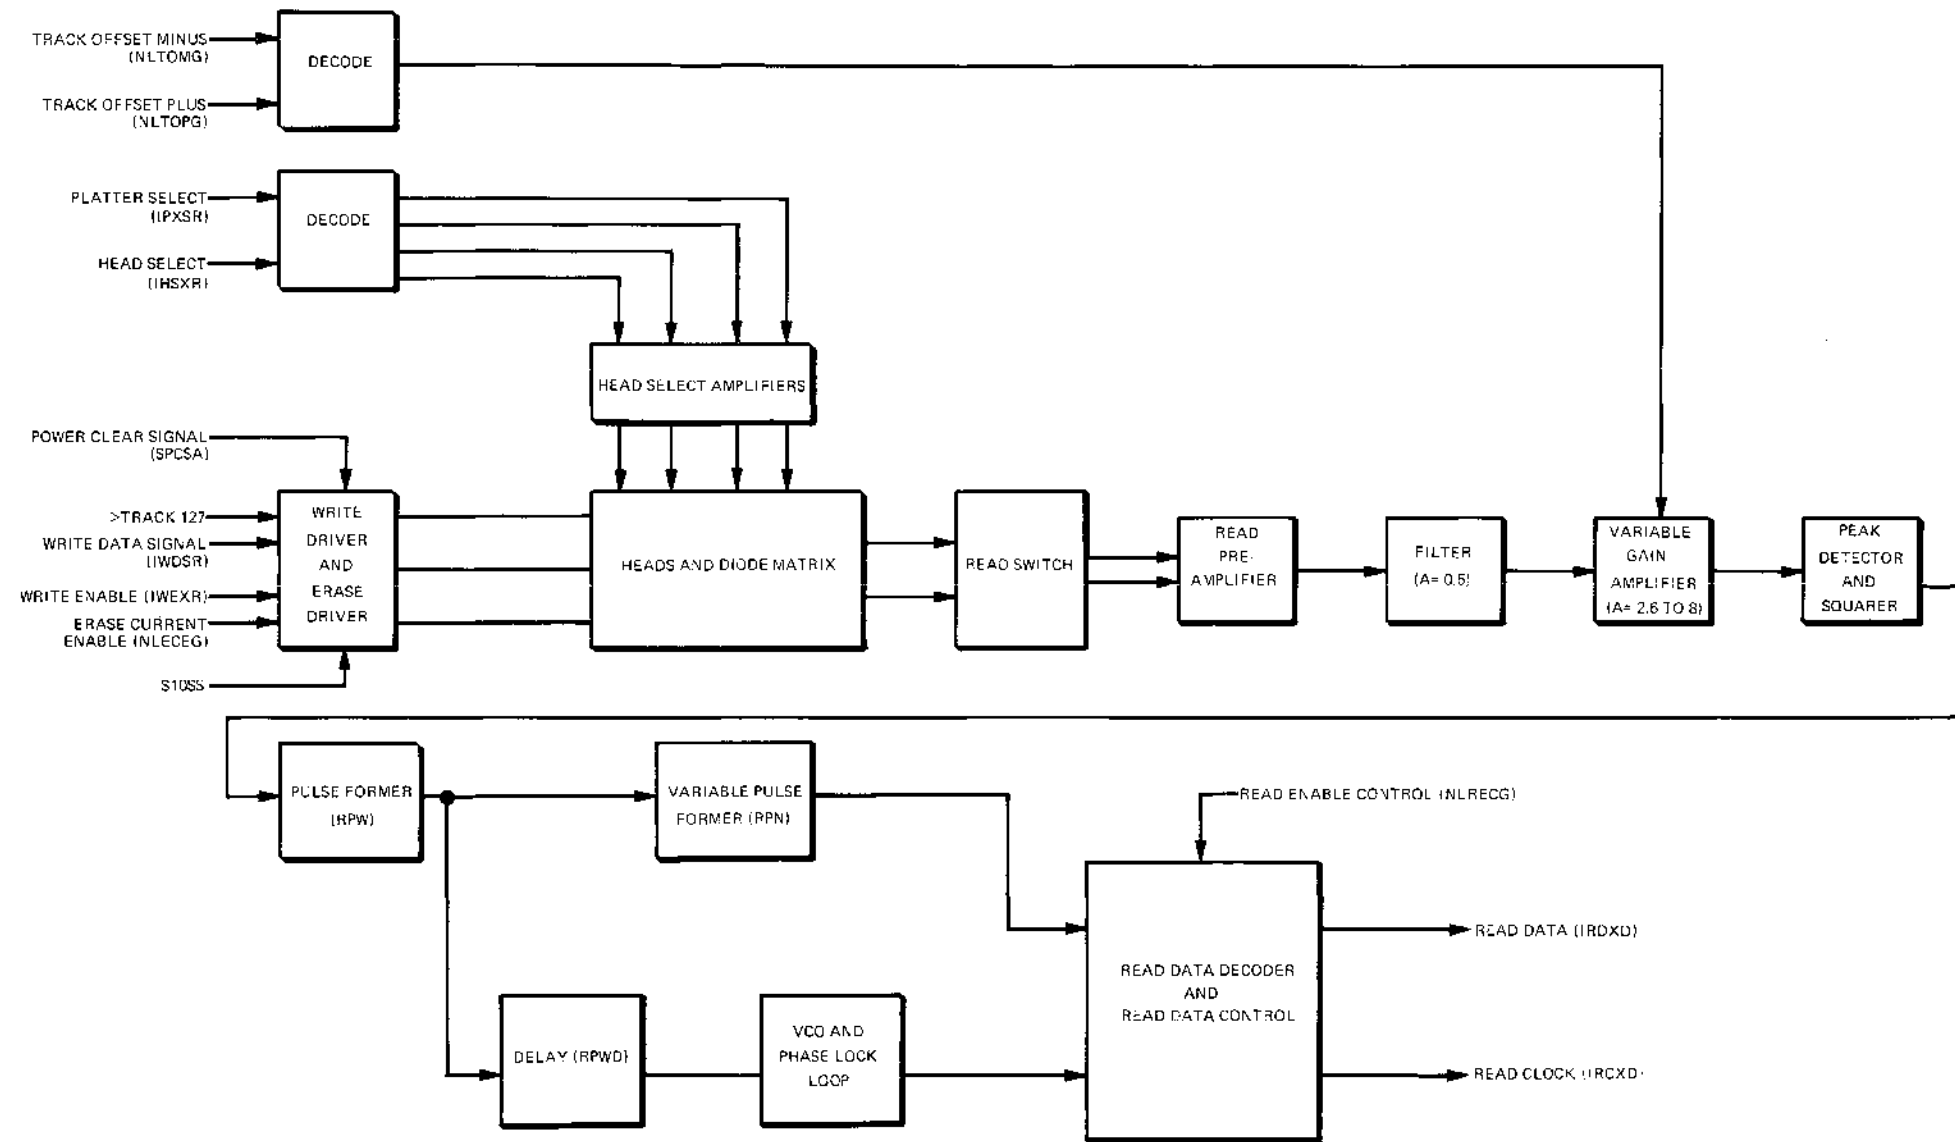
TRACK OFFSET MINUS (NLTOMG)

TRACK OFFSET PLUS (NLTOPG)

DECODE

PLATTER SELECT (IPXSR)

HEAD SELECT (IHSXR)

DECODE

HEAD SELECT AMPLIFIERS

POWER CLEAR SIGNAL (SPCSA)

>TRACK 127

WRITE DATA SIGNAL (IWDSR)

WRITE ENABLE (IWEXR)

ERASE CURRENT ENABLE (NLECEG)

S10SS

WRITE DRIVER AND ERASE DRIVER

HEADS AND DIODE MATRIX

READ SWITCH

READ PRE-AMPLIFIER

FILTER (A= 0.5)

VARIABLE GAIN AMPLIFIER (A= 2.6 TO 8)

PEAK DETECTOR AND SQUARER

PULSE FORMER (RPW)

VARIABLE PULSE FORMER (RPN)

READ ENABLE CONTROL (NLRECG)

READ DATA DECODER AND READ DATA CONTROL

READ DATA (IRDXD)

DELAY (RPWD)

VCO AND PHASE LOCK LOOP

READ CLOCK (IRCXD)